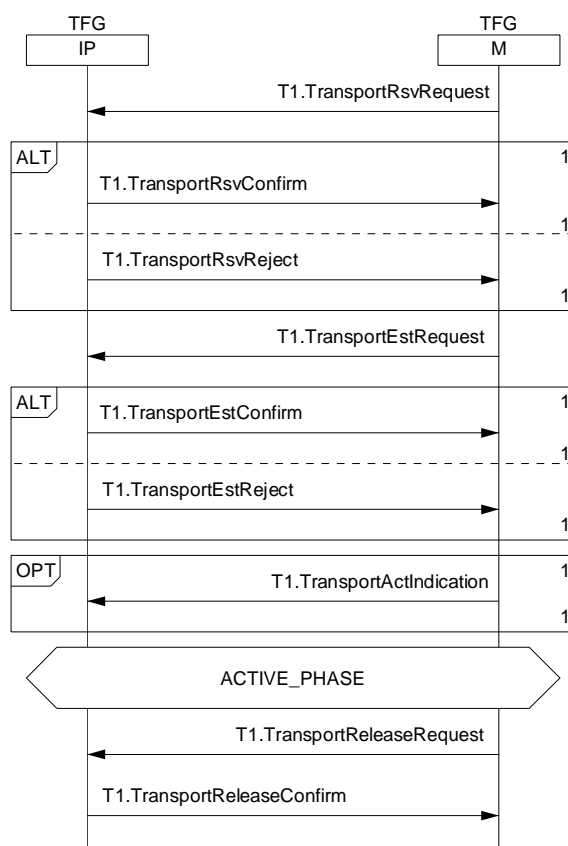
TFG
IP

TFG
M

T1.TransportRsvRequest

ALT

1

T1.TransportRsvConfirm

1

T1.TransportRsvReject

1

T1.TransportEstRequest

ALT

1

T1.TransportEstConfirm

1

T1.TransportEstReject

1

OPT

1

T1.TransportActIndication

1

ACTIVE_PHASE

T1.TransportReleaseRequest

T1.TransportReleaseConfirm